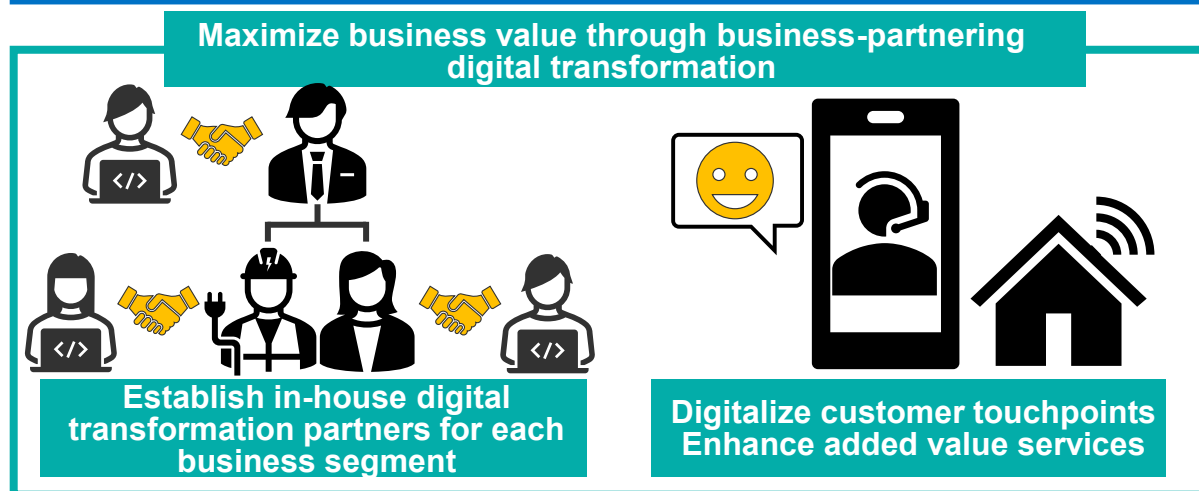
Maximize business value through business-partnering digital transformation

</>

</>

</>

Establish in-house digital transformation partners for each business segment

Digitalize customer touchpoints
Enhance added value services